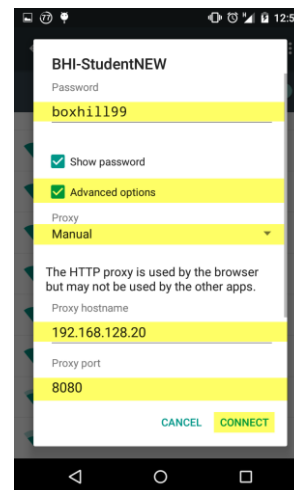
77 12:5

BHI-StudentNEW

Password

boxhill99

Show password

Advanced options

Proxy

Manual

The HTTP proxy is used by the browser but may not be used by the other apps.

Proxy hostname

192.168.128.20

Proxy port

8080

CANCEL CONNECT